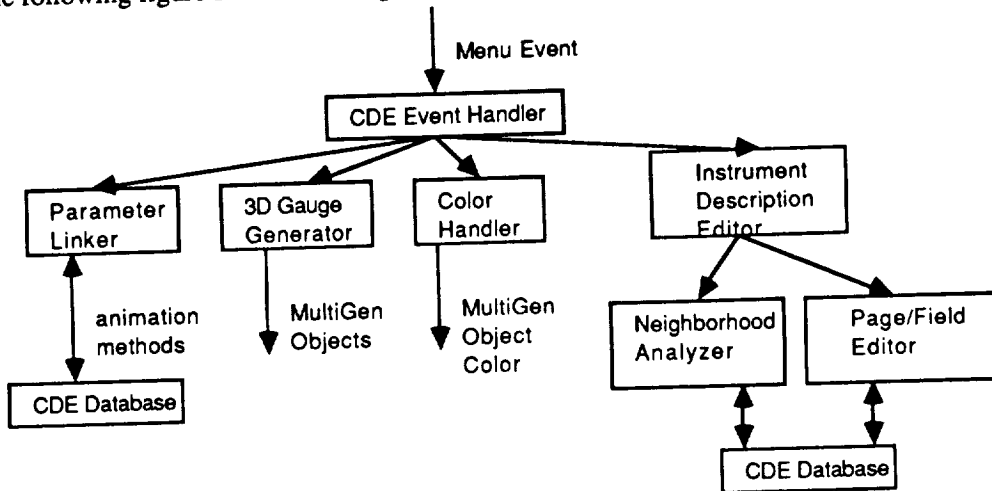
e following figure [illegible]

Menu Event

CDE Event Handler

Parameter Linker

3D Gauge Generator

Color Handler

Instrument Description Editor

animation methods

MultiGen Objects

MultiGen Object Color

Neighborhood Analyzer

Page/Field Editor

CDE Database

CDE Database